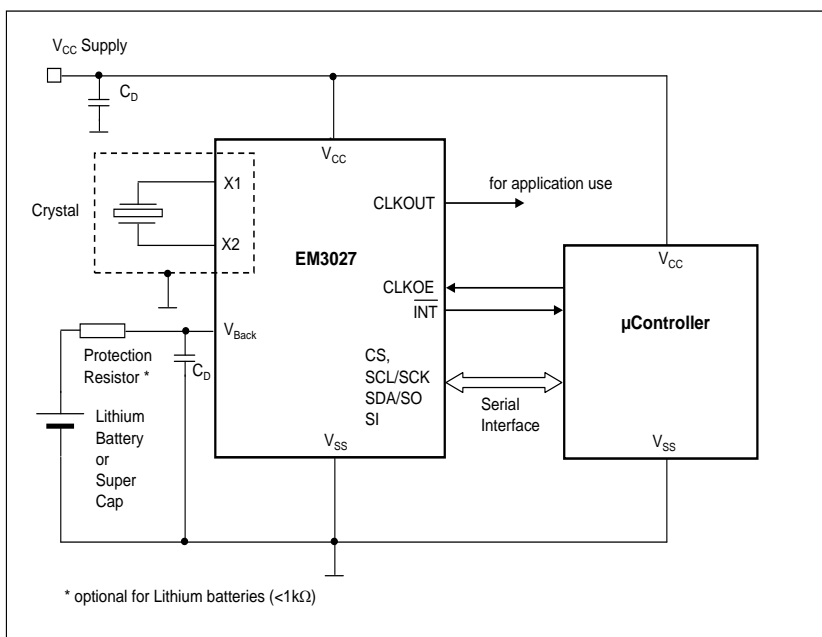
$V_{CC}$ Supply

$C_D$

Crystal

X1

X2

$V_{CC}$

CLKOUT

for application use

EM3027

CLKOE

$\overline{INT}$

$V_{Back}$

Protection Resistor *

$C_D$

Lithium Battery or Super Cap

CS, SCL/SCK SDA/SO SI

Serial Interface

$V_{SS}$

$V_{CC}$

µController

$V_{SS}$

* optional for Lithium batteries (<1kΩ)